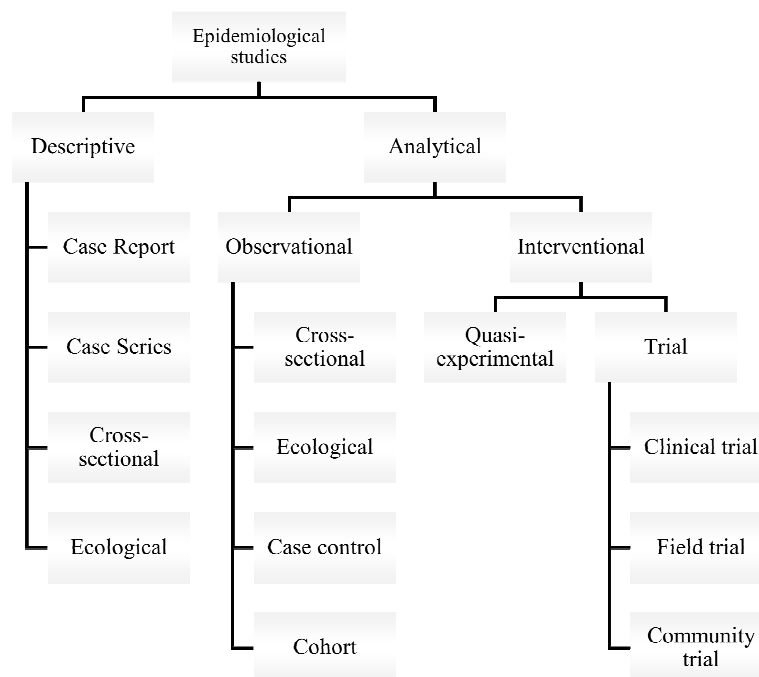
Epidemiological studies

Descriptive

Analytical

Case Report

Case Series

Cross-sectional

Ecological

Observational

Cross-sectional

Ecological

Case control

Cohort

Interventional

Quasi-experimental

Trial

Clinical trial

Field trial

Community trial